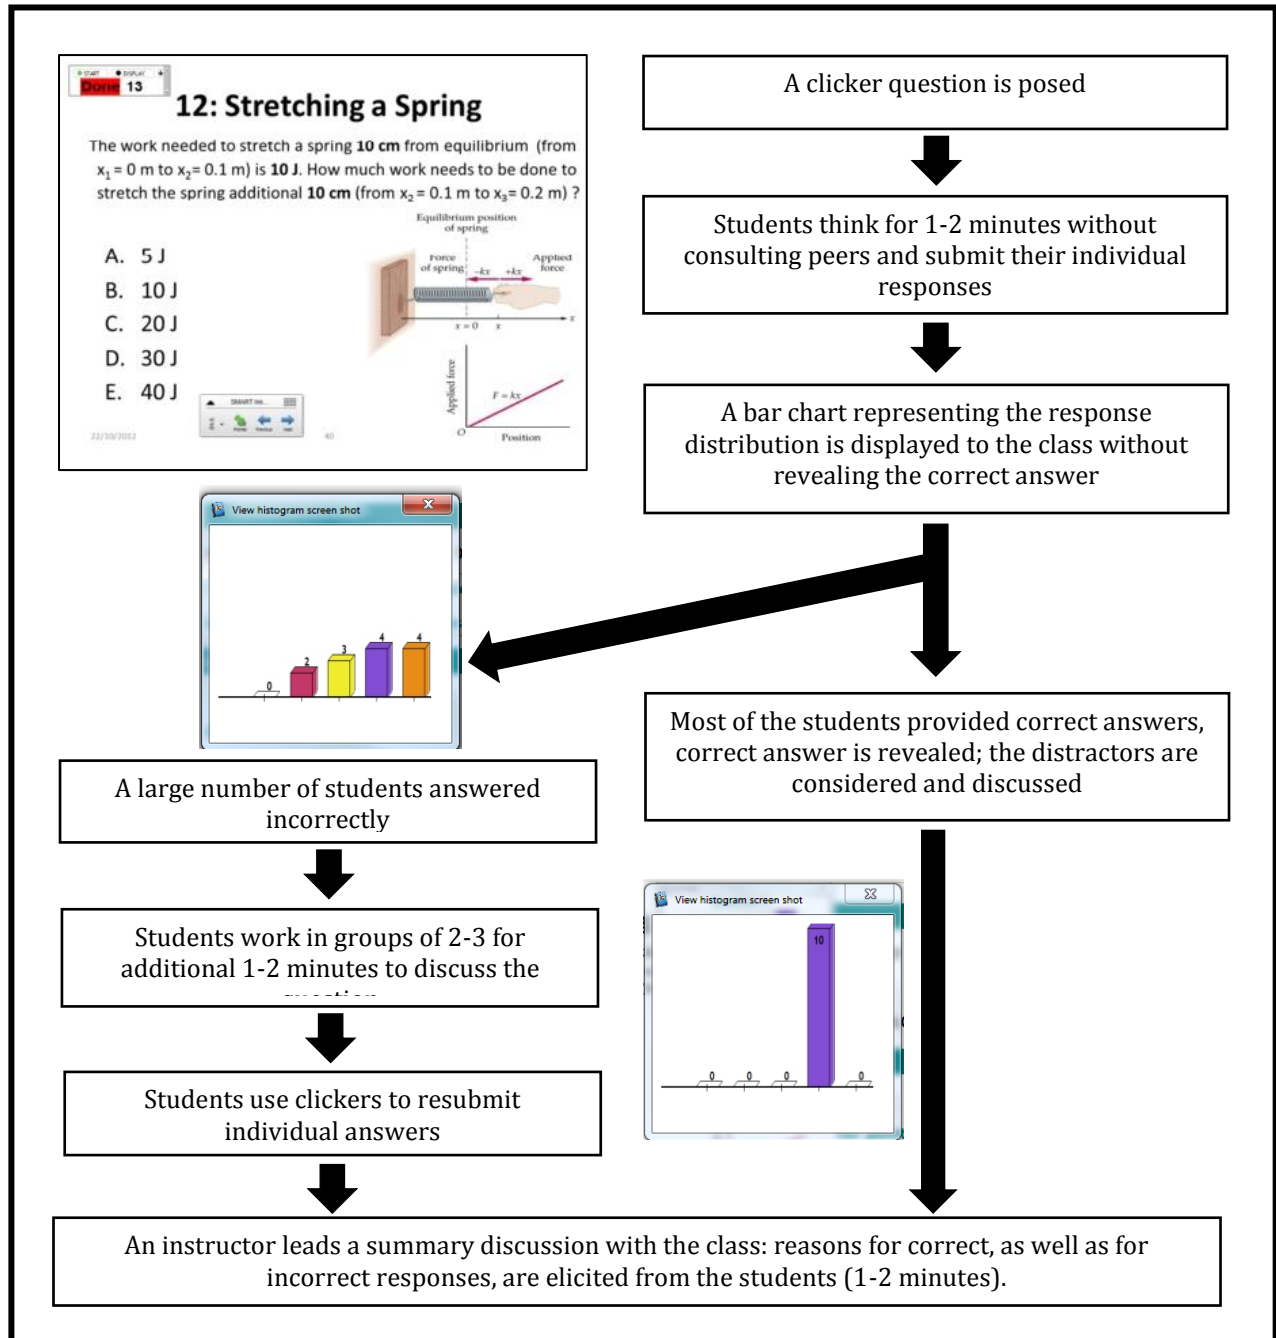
START DISPLAY
Done 13

12: Stretching a Spring

The work needed to stretch a spring **10 cm** from equilibrium (from $x_1 = 0$ m to $x_2 = 0.1$ m) is **10 J**. How much work needs to be done to stretch the spring additional **10 cm** (from $x_2 = 0.1$ m to $x_3 = 0.2$ m) ?

A. 5 J
B. 10 J
C. 20 J
D. 30 J
E. 40 J

Equilibrium position of spring
Force of spring
$-kx$
$+kx$
Applied force
$x = 0$
$x$
$x$
Applied force
$F = kx$
O
Position

22/10/2012
40

A clicker question is posed

Students think for 1-2 minutes without consulting peers and submit their individual responses

A bar chart representing the response distribution is displayed to the class without revealing the correct answer

View histogram screen shot
0
2
3
4
4

Most of the students provided correct answers, correct answer is revealed; the distractors are considered and discussed

A large number of students answered incorrectly

Students work in groups of 2-3 for additional 1-2 minutes to discuss the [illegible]

View histogram screen shot
10
0
0
0
0

Students use clickers to resubmit individual answers

An instructor leads a summary discussion with the class: reasons for correct, as well as for incorrect responses, are elicited from the students (1-2 minutes).